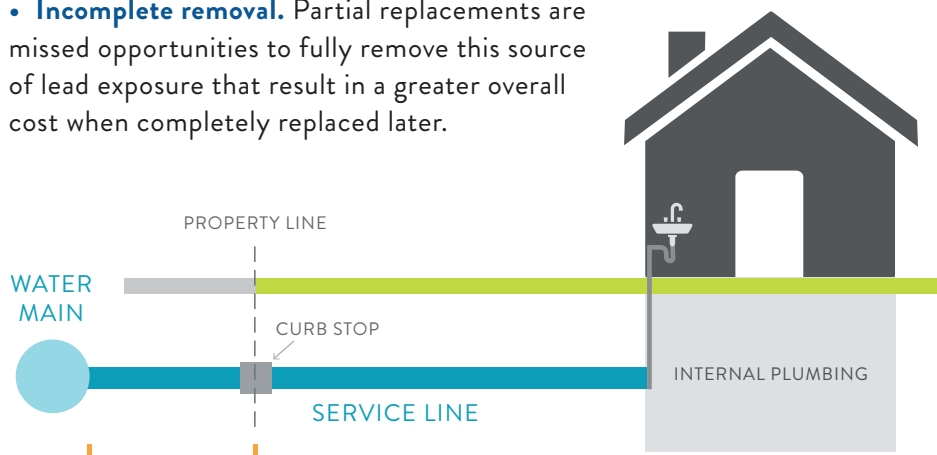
• **Incomplete removal.** Partial replacements are missed opportunities to fully remove this source of lead exposure that result in a greater overall cost when completely replaced later.

PROPERTY LINE

WATER MAIN

CURB STOP

SERVICE LINE

INTERNAL PLUMBING